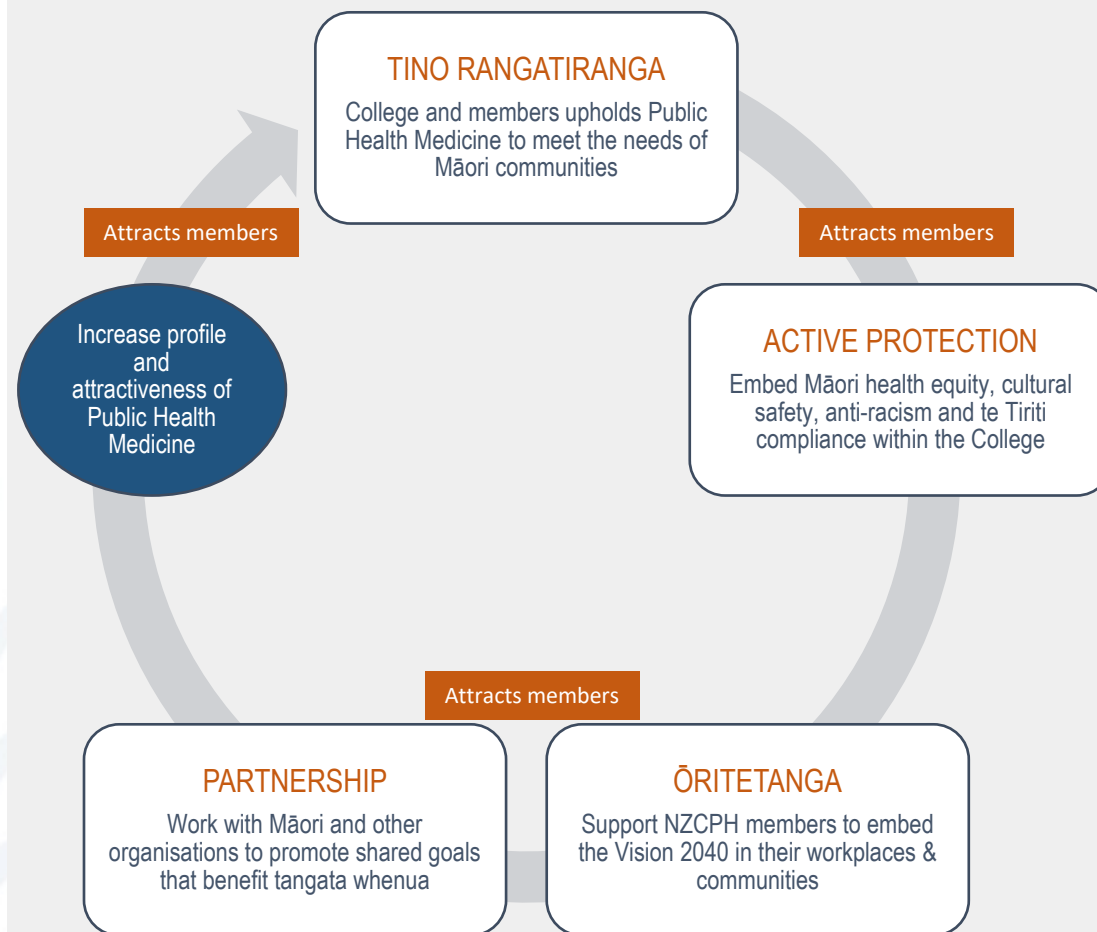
TINO RANGATIRANGA

College and members upholds Public Health Medicine to meet the needs of Māori communities

Attracts members

Attracts members

ACTIVE PROTECTION

Embed Māori health equity, cultural safety, anti-racism and te Tiriti compliance within the College

Increase profile and attractiveness of Public Health Medicine

Attracts members

PARTNERSHIP

Work with Māori and other organisations to promote shared goals that benefit tangata whenua

ŌRITETANGA

Support NZCPH members to embed the Vision 2040 in their workplaces & communities